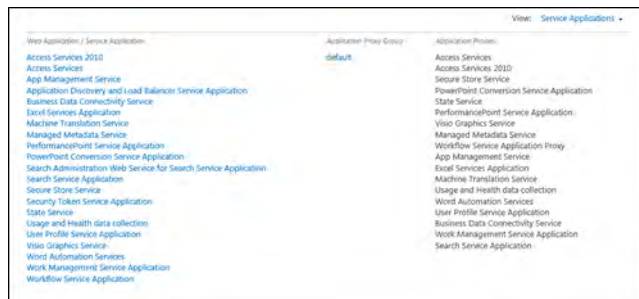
View: Service Applications

| Web Application / Service Application | Application Proxy Group | Application Proxies |
|---|---|---|
| Access Services 2010 | default | Access Services |
| Access Services | | Access Services 2010 |
| App Management Service | | Secure Store Service |
| Application Discovery and Load Balancer Service Application | | PowerPoint Conversion Service Application |
| Business Data Connectivity Service | | State Service |
| Excel Services Application | | PerformancePoint Service Application |
| Machine Translation Service | | Visio Graphics Service |
| Managed Metadata Service | | Managed Metadata Service |
| PerformancePoint Service Application | | Workflow Service Application Proxy |
| PowerPoint Conversion Service Application | | App Management Service |
| Search Administration Web Service for Search Service Application | | Excel Services Application |
| Search Service Application | | Machine Translation Service |
| Secure Store Service | | Usage and Health data collection |
| Security Token Service Application | | Word Automation Services |
| State Service | | User Profile Service Application |
| Usage and Health data collection | | Business Data Connectivity Service |
| User Profile Service Application | | Work Management Service Application |
| Visio Graphics Service | | Search Service Application |
| Word Automation Services | | |
| Work Management Service Application | | |
| Workflow Service Application | | |